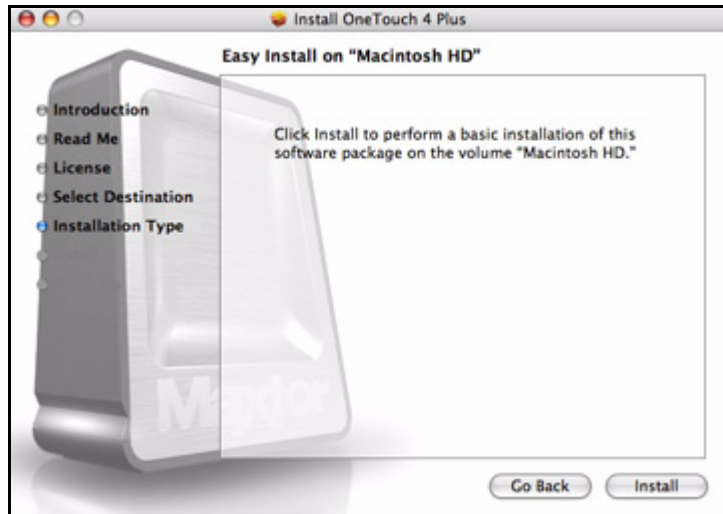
Install OneTouch 4 Plus

Easy Install on "Macintosh HD"

Introduction
Read Me
License
Select Destination
Installation Type

Click Install to perform a basic installation of this software package on the volume "Macintosh HD."

Maxtor

Go Back
Install